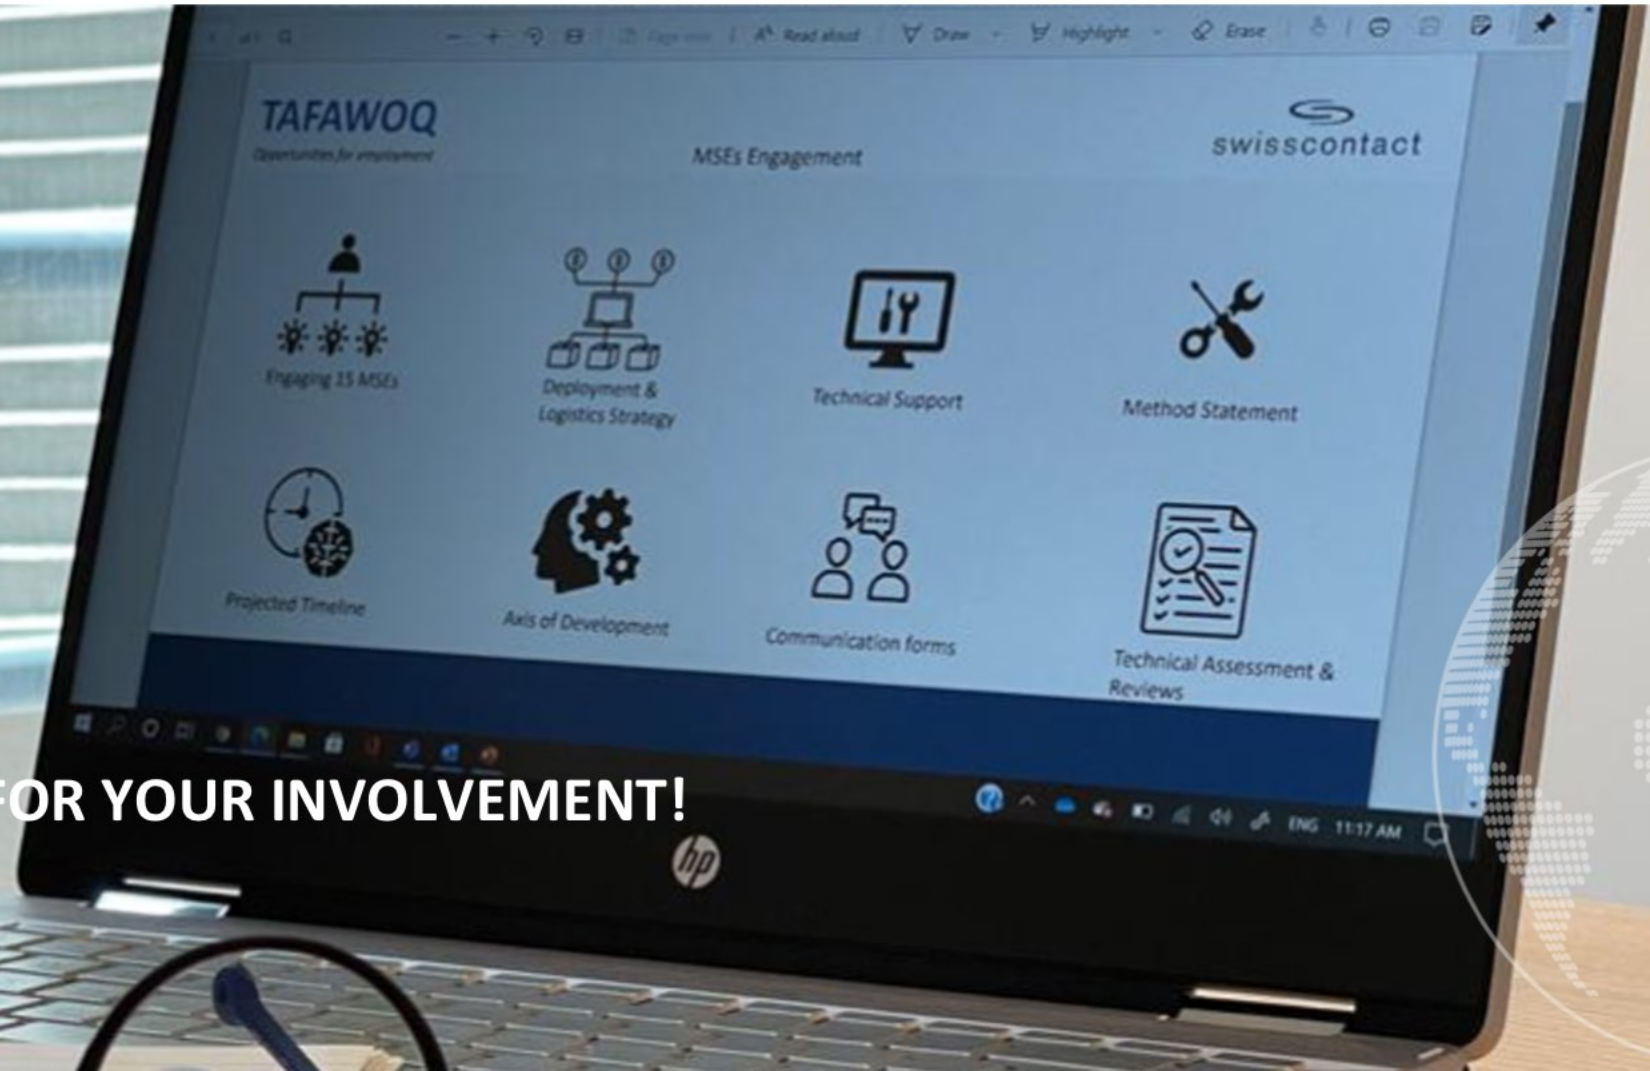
Page view | Read aloud | Draw | Highlight | Erase

TAFAWOQ
Opportunities for employment

MSEs Engagement

swisscontact

Engaging 15 MSEs

Deployment & Logistics Strategy

Technical Support

Method Statement

Projected Timeline

Axis of Development

Communication forms

Technical Assessment & Reviews

ENG 11:17 AM

FOR YOUR INVOLVEMENT!

hp